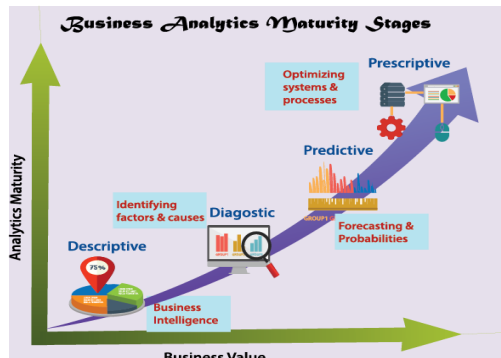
Business Analytics Maturity Stages

Prescriptive

Optimizing systems & processes

Predictive

Identifying factors & causes

Diagostic

Forecasting & Probabilities

Descriptive

75%

Business Intelligence

Analytics Maturity

Business Value